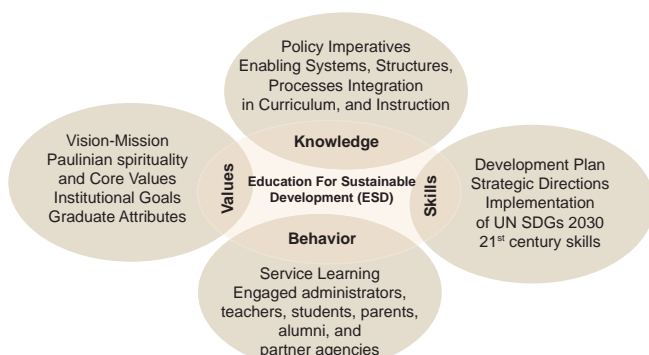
Policy Imperatives
Enabling Systems, Structures, Processes Integration in Curriculum, and Instruction

Knowledge

Vision-Mission
Paulinian spirituality and Core Values
Institutional Goals
Graduate Attributes

Values

Education For Sustainable Development (ESD)

Skills

Development Plan
Strategic Directions
Implementation of UN SDGs 2030
$21^{st}$ century skills

Behavior

Service Learning
Engaged administrators, teachers, students, parents, alumni, and partner agencies